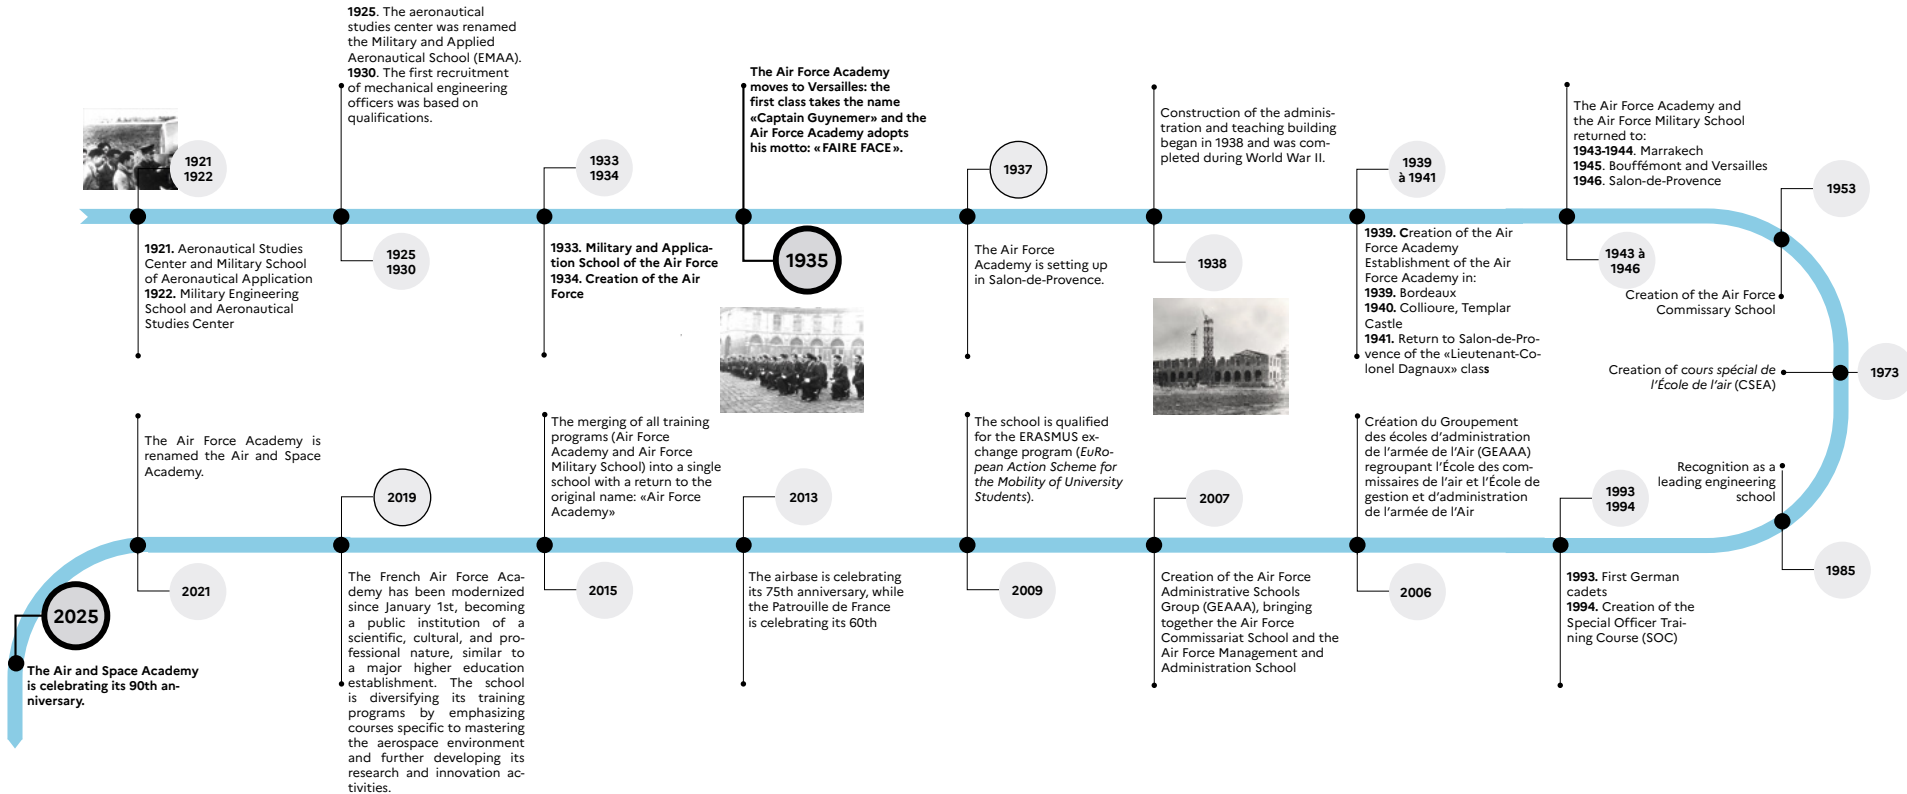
1921
1922

1921. Aeronautical Studies Center and Military School of Aeronautical Application
1922. Military Engineering School and Aeronautical Studies Center

1925. The aeronautical studies center was renamed the Military and Applied Aeronautical School (EMAA).
1930. The first recruitment of mechanical engineering officers was based on qualifications.

1925
1930

1933
1934

1933. Military and Application School of the Air Force
1934. Creation of the Air Force

The Air Force Academy moves to Versailles: the first class takes the name «Captain Guynemer» and the Air Force Academy adopts his motto: « FAIRE FACE ».

1935

1937

The Air Force Academy is setting up in Salon-de-Provence.

Construction of the administration and teaching building began in 1938 and was completed during World War II.

1938

1939
à 1941

1939. Creation of the Air Force Academy Establishment of the Air Force Academy in:
1939. Bordeaux
1940. Collioure, Templar Castle
1941. Return to Salon-de-Provence of the «Lieutenant-Colonel Dagnaux» class

The Air Force Academy and the Air Force Military School returned to:
1943-1944. Marrakech
1945. Bouffémont and Versailles
1946. Salon-de-Provence

1943 à
1946

1953

Creation of the Air Force Commissary School

Creation of cours spécial de l'École de l'air (CSEA)

1973

Recognition as a leading engineering school

1985

1993
1994

1993. First German cadets
1994. Creation of the Special Officer Training Course (SOC)

Création du Groupement des écoles d'administration de l'armée de l'Air (GEAAA) regroupant l'École des commissaires de l'air et l'École de gestion et d'administration de l'armée de l'Air

2006

2007

Creation of the Air Force Administrative Schools Group (GEAAA), bringing together the Air Force Commissariat School and the Air Force Management and Administration School

The school is qualified for the ERASMUS exchange program (EuRopean Action Scheme for the Mobility of University Students).

2009

2013

The airbase is celebrating its 75th anniversary, while the Patrouille de France is celebrating its 60th

The merging of all training programs (Air Force Academy and Air Force Military School) into a single school with a return to the original name: «Air Force Academy»

2015

2019

The French Air Force Academy has been modernized since January 1st, becoming a public institution of a scientific, cultural, and professional nature, similar to a major higher education establishment. The school is diversifying its training programs by emphasizing courses specific to mastering the aerospace environment and further developing its research and innovation activities.

The Air Force Academy is renamed the Air and Space Academy.

2021

2025

The Air and Space Academy is celebrating its 90th anniversary.